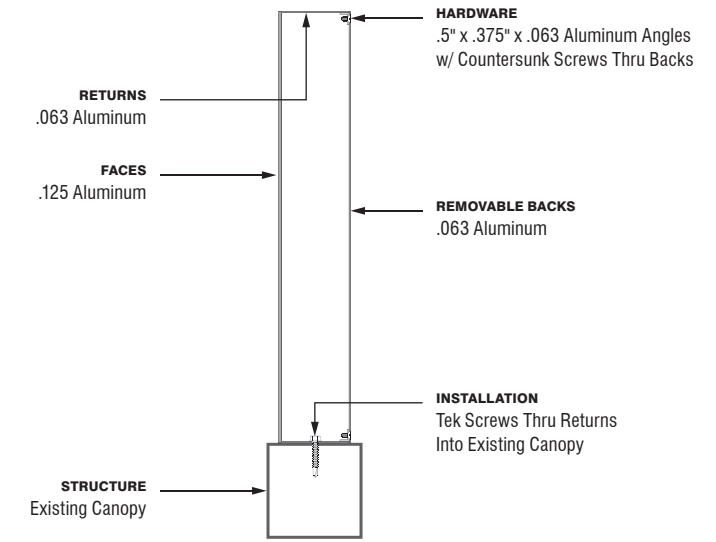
HARDWARE
.5" x .375" x .063 Aluminum Angles w/ Countersunk Screws Thru Backs

RETURNS
.063 Aluminum

FACES
.125 Aluminum

REMOVABLE BACKS
.063 Aluminum

INSTALLATION
Tek Screws Thru Returns Into Existing Canopy

STRUCTURE
Existing Canopy